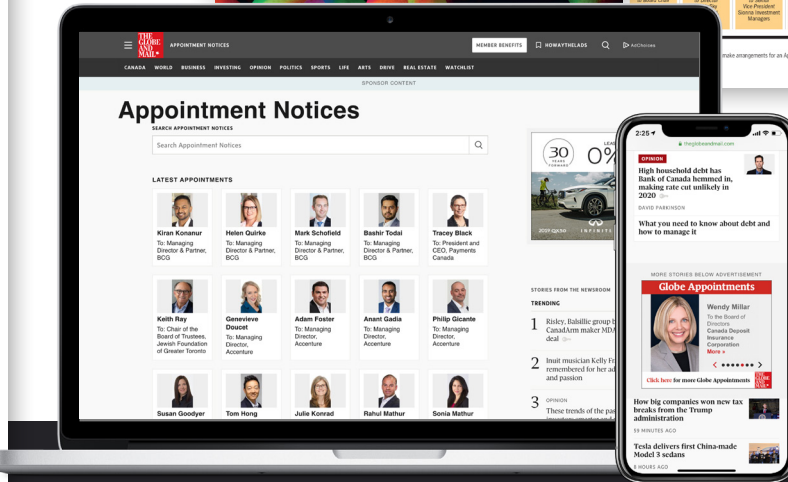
Vice-President Sonnis Investment Managers

make arrangements for as A

THE GLOBE AND MAIL APPOINTMENT NOTICES MEMBER BENEFITS HOWAYTHELADS AdChoices

CANADA WORLD BUSINESS INVESTING OPINION POLITICS SPORTS LIFE ARTS DRIVE REAL ESTATE WATCHLIST

SPONSOR CONTENT

Appointment Notices

SEARCH APPOINTMENT NOTICES

Search Appointment Notices

LATEST APPOINTMENTS

Kiran Konanur
To: Managing Director & Partner, BCG

Helen Quirke
To: Managing Director & Partner, BCG

Mark Schofield
To: Managing Director & Partner, BCG

Bashir Todai
To: Managing Director & Partner, BCG

Tracey Black
To: President and CEO, Payments Canada

Keith Ray
To: Chair of the Board of Trustees, Jewish Foundation of Greater Toronto

Genevieve Doucet
To: Managing Director, Accenture

Adam Foster
To: Managing Director, Accenture

Anant Gadia
To: Managing Director, Accenture

Philip Gicante
To: Managing Director, Accenture

Susan Goodyer

Tom Hong

Julie Konrad

Rahul Mathur

Sonia Mathur

30 YEARS FORWARD LEA 0%

INFINITI

STORIES FROM THE NEWSROOM

TRENDING

1 Risley, Babaille group b CanadArm maker MDA deal

2 Inuit musician Kelly Fr remembered for her ad and passion

3 OPINION These trends of the pas

2:25

theglobeandmail.com

OPINION

High household debt has Bank of Canada hemmed in, making rate cut unlikely in 2020

DAVID PARKINSON

What you need to know about debt and how to manage it

MORE STORIES BELOW ADVERTISEMENT

Globe Appointments

Wendy Millar
To the Board of Directors
Canada Deposit Insurance Corporation
More »

Click here for more Globe Appointments

How big companies won new tax breaks from the Trump administration

59 MINUTES AGO

Tesla delivers first China-made Model 3 sedans

5 HOURS AGO